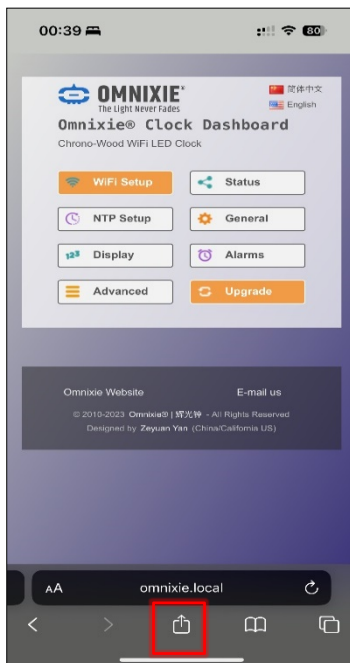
00:39

80

OMNIXIE®
The Light Never Fades

简体中文
English

Omnixie® Clock Dashboard

Chrono-Wood WiFi LED Clock

WiFi Setup

Status

NTP Setup

General

123 Display

Alarms

Advanced

Upgrade

Omnixie Website

E-mail us

© 2010-2023 Omnixie® | 辉光钟 - All Rights Reserved
Designed by Zeyuan Yan (China/California US)

AA

omnixie.local